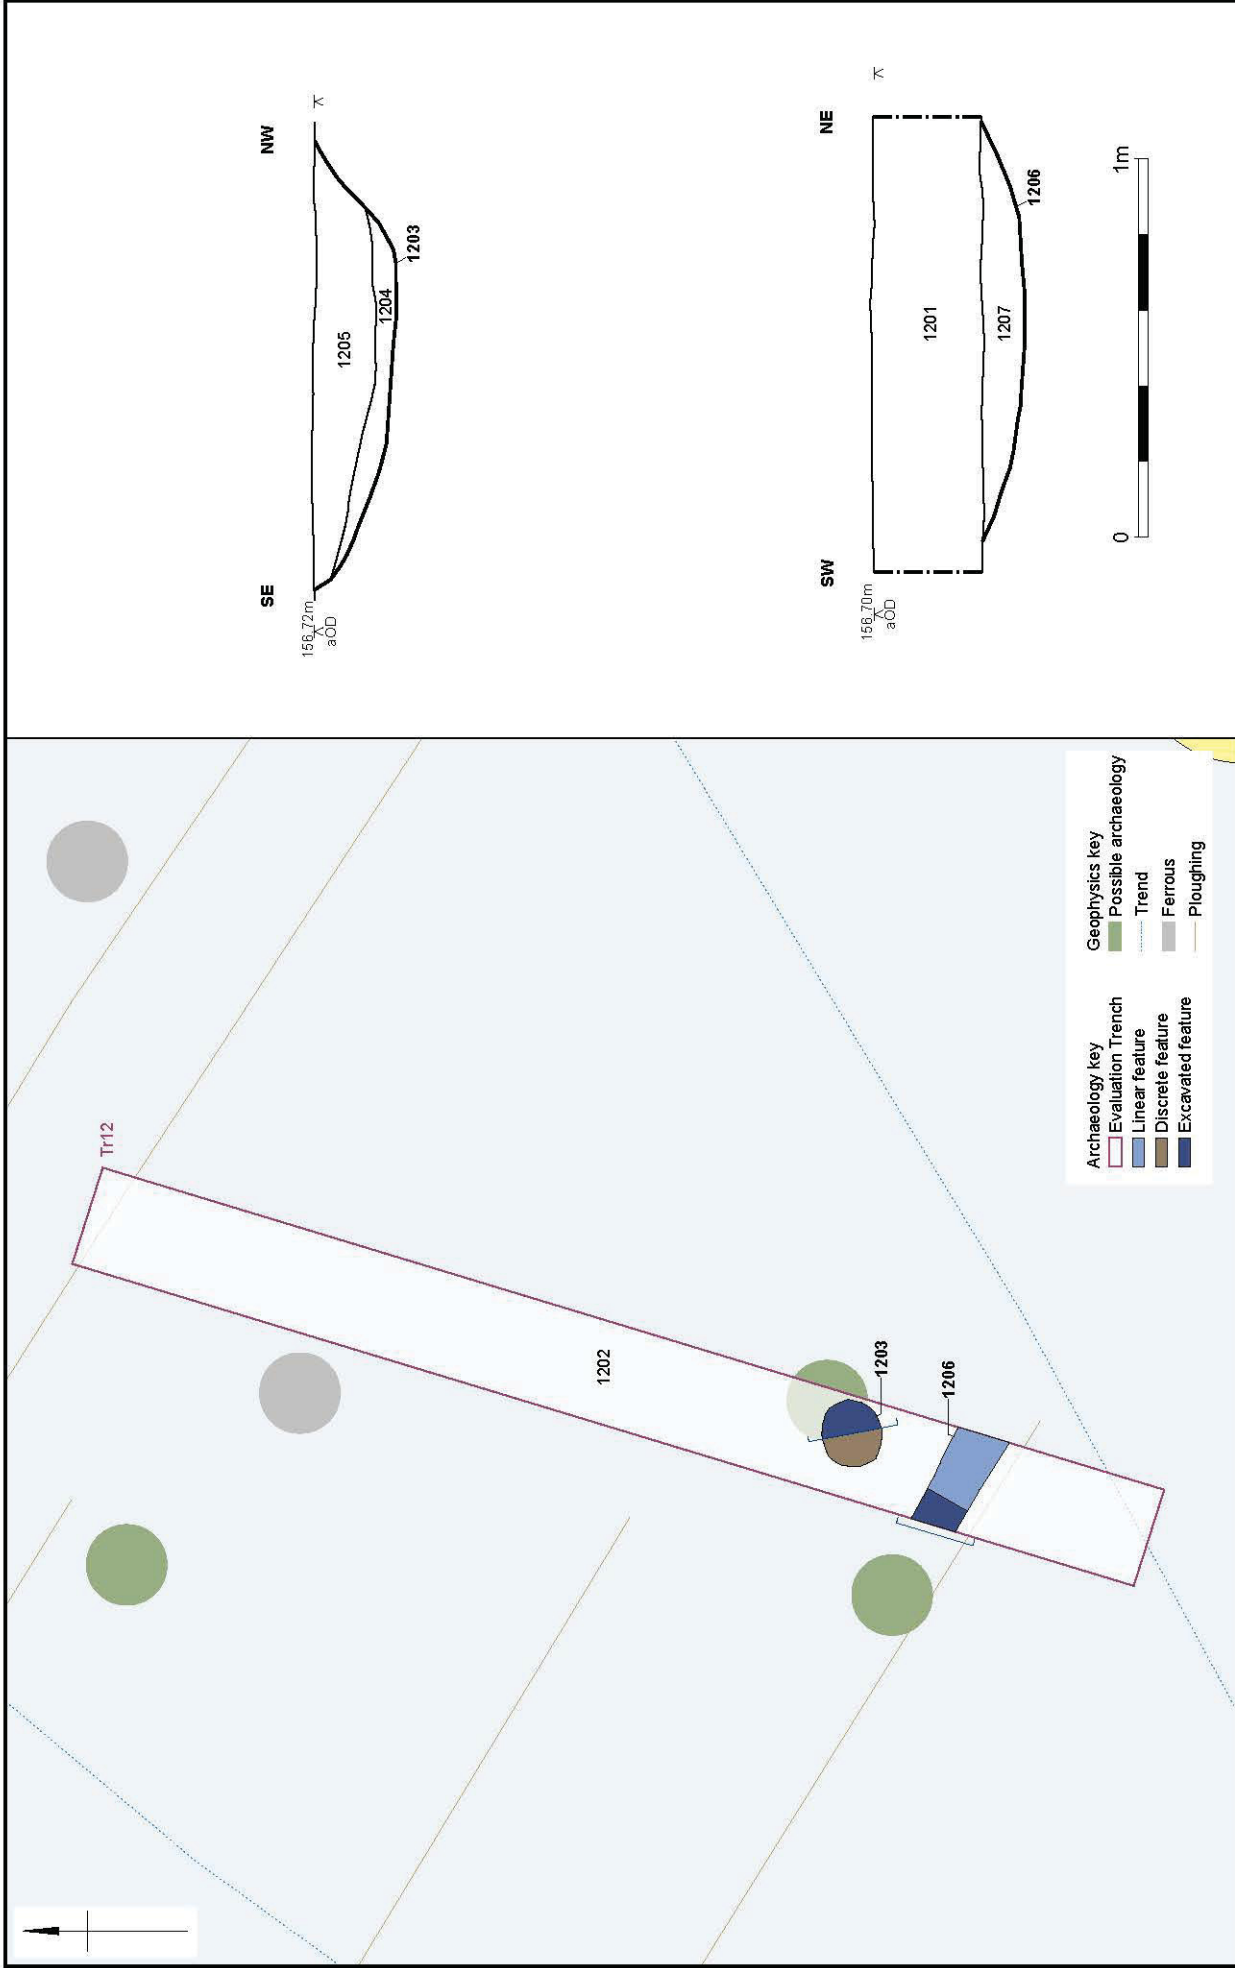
NW

SE

156.72m aOD

1203

1204

1205

NE

SW

156.70m aOD

1206

1201

1207

0

1m

Tr12

1202

1203

1206

Archaeology key
Evaluation Trench
Linear feature
Discrete feature
Excavated feature

Geophysics key
Possible archaeology
Trend
Ferrous
Ploughing